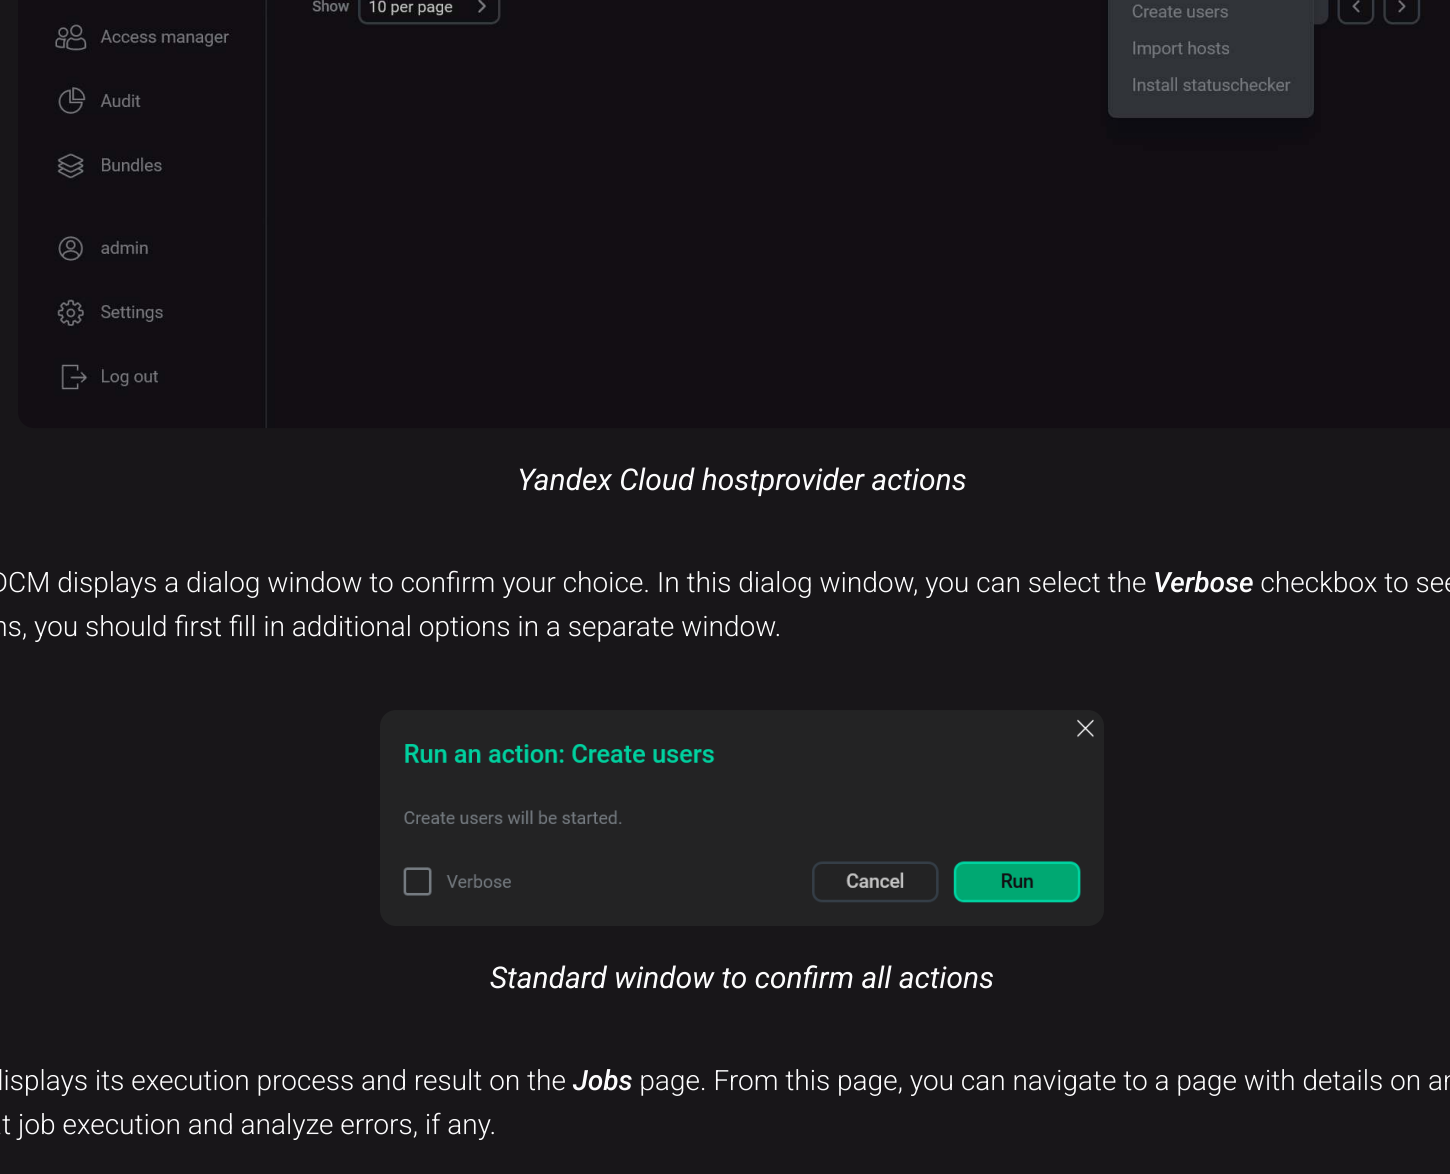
Access manager

Audit

Bundles

admin

Settings

Log out

Show 10 per page

Create users

Import hosts

Install statuschecker

*Yandex Cloud hostprovider actions*

OCM displays a dialog window to confirm your choice. In this dialog window, you can select the ***Verbose*** checkbox to see ns, you should first fill in additional options in a separate window.

Run an action: Create users

Create users will be started.

Verbose

Cancel

Run

*Standard window to confirm all actions*

lisplays its execution process and result on the ***Jobs*** page. From this page, you can navigate to a page with details on ar t job execution and analyze errors, if any.